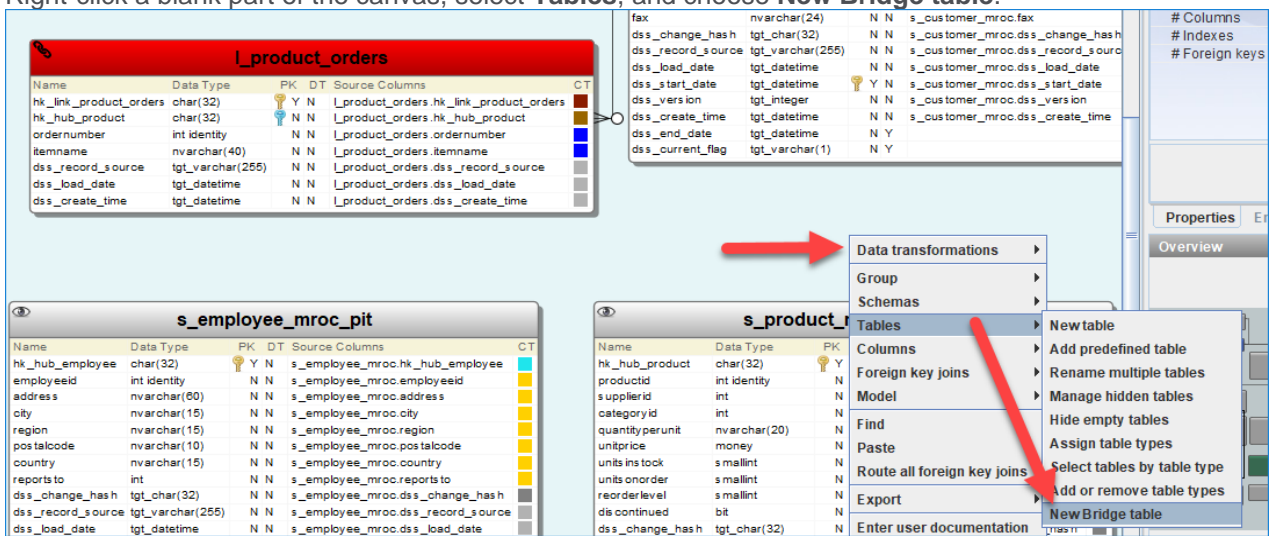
Right-click a blank part of the canvas, select Tables, and choose New Bridge table.

| fax | nvarchar(24) | N N | s_customer_mroc.fax |
|---|---|---|---|
| dss_change_hash | tgt_char(32) | N N | s_customer_mroc.dss_change_hash |
| dss_record_source | tgt_varchar(255) | N N | s_customer_mroc.dss_record_sourc |
| dss_load_date | tgt_datetime | N N | s_customer_mroc.dss_load_date |
| dss_start_date | tgt_datetime | Y N | s_customer_mroc.dss_start_date |
| dss_version | tgt_integer | N N | s_customer_mroc.dss_version |
| dss_create_time | tgt_datetime | N N | s_customer_mroc.dss_create_time |
| dss_end_date | tgt_datetime | N Y | |
| dss_current_flag | tgt_varchar(1) | N Y | |

# Columns
# Indexes
# Foreign keys

Properties
Overview

l_product_orders

| Name | Data Type | PK | DT | Source Columns | CT |
|---|---|---|---|---|---|
| hk_link_product_orders | char(32) | Y | N | l_product_orders.hk_link_product_orders | |
| hk_hub_product | char(32) | N | N | l_product_orders.hk_hub_product | |
| ordernumber | int identity | N | N | l_product_orders.ordernumber | |
| itemname | nvarchar(40) | N | N | l_product_orders.itemname | |
| dss_record_source | tgt_varchar(255) | N | N | l_product_orders.dss_record_source | |
| dss_load_date | tgt_datetime | N | N | l_product_orders.dss_load_date | |
| dss_create_time | tgt_datetime | N | N | l_product_orders.dss_create_time | |

s_employee_mroc_pit

| Name | Data Type | PK | DT | Source Columns | CT |
|---|---|---|---|---|---|
| hk_hub_employee | char(32) | Y | N | s_employee_mroc.hk_hub_employee | |
| employeeid | int identity | N | N | s_employee_mroc.employeeid | |
| address | nvarchar(60) | N | N | s_employee_mroc.address | |
| city | nvarchar(15) | N | N | s_employee_mroc.city | |
| region | nvarchar(15) | N | N | s_employee_mroc.region | |
| postalcode | nvarchar(10) | N | N | s_employee_mroc.postalcode | |
| country | nvarchar(15) | N | N | s_employee_mroc.country | |
| reportsto | int | N | N | s_employee_mroc.reportsto | |
| dss_change_hash | tgt_char(32) | N | N | s_employee_mroc.dss_change_hash | |
| dss_record_source | tgt_varchar(255) | N | N | s_employee_mroc.dss_record_source | |
| dss_load_date | tgt_datetime | N | N | s_employee_mroc.dss_load_date | |

s_product_m

| Name | Data Type | PK |
|---|---|---|
| hk_hub_product | char(32) | Y |
| productid | int identity | N |
| supplierid | int | N |
| categoryid | int | N |
| quantityperunit | nvarchar(20) | N |
| unitprice | money | N |
| unitsinstock | smallint | N |
| unitsonorder | smallint | N |
| reorderlevel | smallint | N |
| discontinued | bit | N |
| dss_change_hash | tgt_char(32) | N |

Data transformations
Group
Schemas
Tables
Columns
Foreign key joins
Model
Find
Paste
Route all foreign key joins
Export
Enter user documentation

New table
Add predefined table
Rename multiple tables
Manage hidden tables
Hide empty tables
Assign table types
Select tables by table type
Add or remove table types
New Bridge table